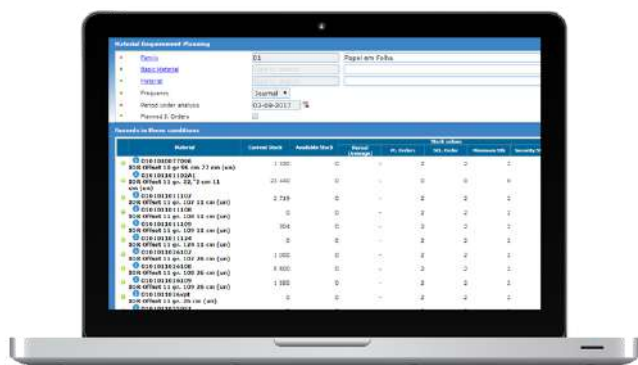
Material Requirement Planning

Family | 01 | Papel em Folha
Basic Material
Material
Frequency | Journal
Period under analysis | 03-08-2017
Planned P. Orders

Records in these conditions

| Material | Current Stock | Available Stock | Period (Average) | Pr. Orders | Min. Order | Minimum Lot | Security S |
|---|---|---|---|---|---|---|---|
| 0101080077006 BOR Offset 11 gr. 96 cm 72 mm (sm) | 1 100 | 0 | - | 0 | 0 | 0 | 0 |
| 010108011002A1 BOR Offset 11 gr. 68,*2 cm 11 cm (sm) | 21 440 | 0 | - | 0 | 0 | 0 | 0 |
| 0101081011107 BOR Offset 11 gr. 107 11 cm (sm) | 2 739 | 0 | - | 2 | 2 | 2 | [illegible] |
| 0101081011108 BOR Offset 11 gr. 108 11 cm (sm) | 0 | 0 | - | 2 | 2 | 2 | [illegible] |
| 0101081011109 BOR Offset 11 gr. 109 11 cm (sm) | 304 | 0 | - | 2 | 2 | 2 | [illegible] |
| 0101081011124 BOR Offset 11 gr. 149 11 cm (sm) | 0 | 0 | - | 2 | 2 | 2 | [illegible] |
| 0101081016107 BOR Offset 11 gr. 107 26 cm (sm) | 1 000 | 0 | - | 2 | 2 | 2 | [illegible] |
| 0101081016108 BOR Offset 11 gr. 108 26 cm (sm) | 5 600 | 0 | - | 2 | 2 | 2 | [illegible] |
| 0101081016109 BOR Offset 11 gr. 109 26 cm (sm) | 1 000 | 0 | - | 2 | 2 | 2 | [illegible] |
| 010108101640 BOR Offset 11 gr. 20 26 cm (sm) | 0 | 0 | - | 2 | 2 | 2 | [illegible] |
| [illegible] | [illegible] | | | | | | |